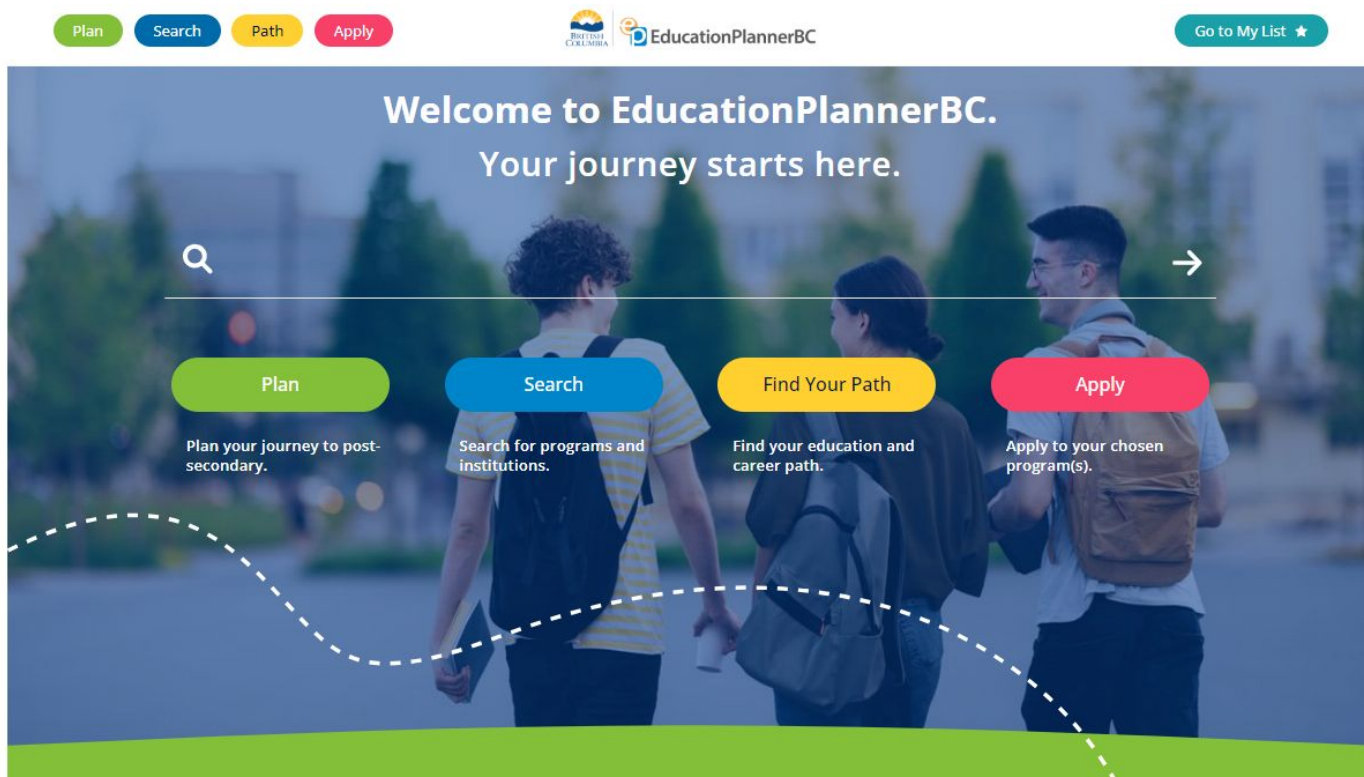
Plan Search Path Apply

BRITISH COLUMBIA EducationPlannerBC

Go to My List ★

Welcome to EducationPlannerBC.
Your journey starts here.

Plan
Plan your journey to post-secondary.

Search
Search for programs and institutions.

Find Your Path
Find your education and career path.

Apply
Apply to your chosen program(s).